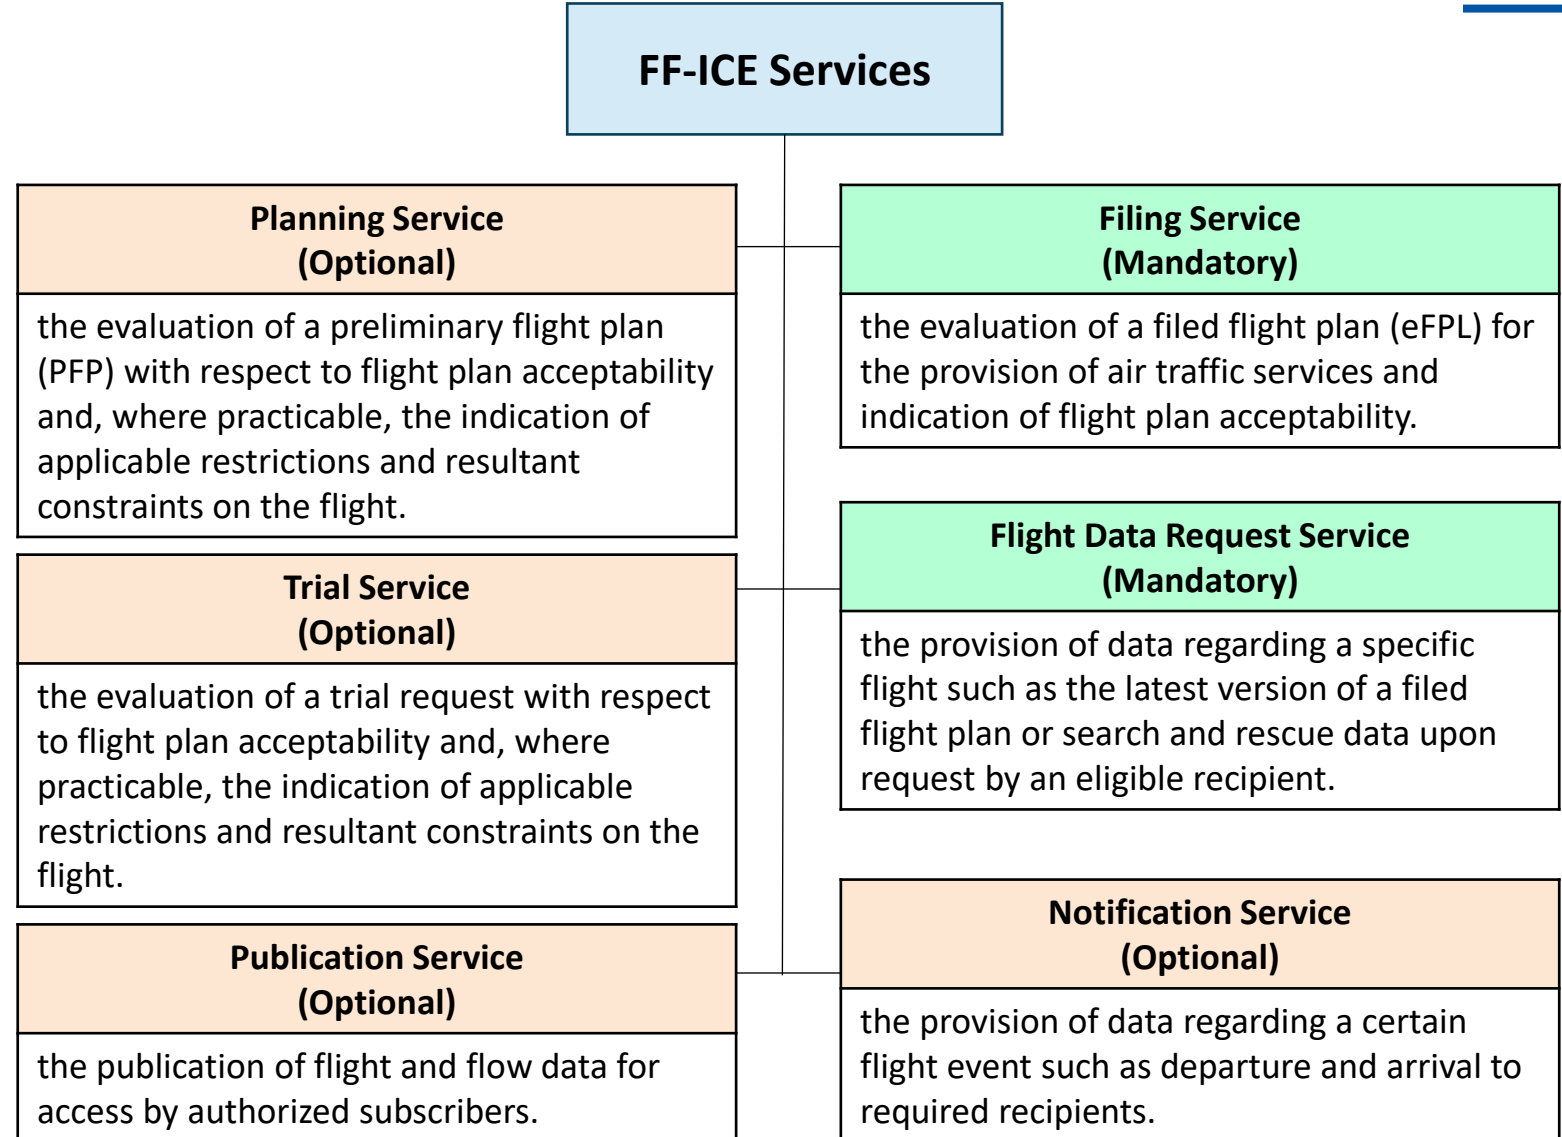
FF-ICE Services

Planning Service
(Optional)

the evaluation of a preliminary flight plan (PFP) with respect to flight plan acceptability and, where practicable, the indication of applicable restrictions and resultant constraints on the flight.

Filing Service
(Mandatory)

the evaluation of a filed flight plan (eFPL) for the provision of air traffic services and indication of flight plan acceptability.

Trial Service
(Optional)

the evaluation of a trial request with respect to flight plan acceptability and, where practicable, the indication of applicable restrictions and resultant constraints on the flight.

Flight Data Request Service
(Mandatory)

the provision of data regarding a specific flight such as the latest version of a filed flight plan or search and rescue data upon request by an eligible recipient.

Publication Service
(Optional)

the publication of flight and flow data for access by authorized subscribers.

Notification Service
(Optional)

the provision of data regarding a certain flight event such as departure and arrival to required recipients.